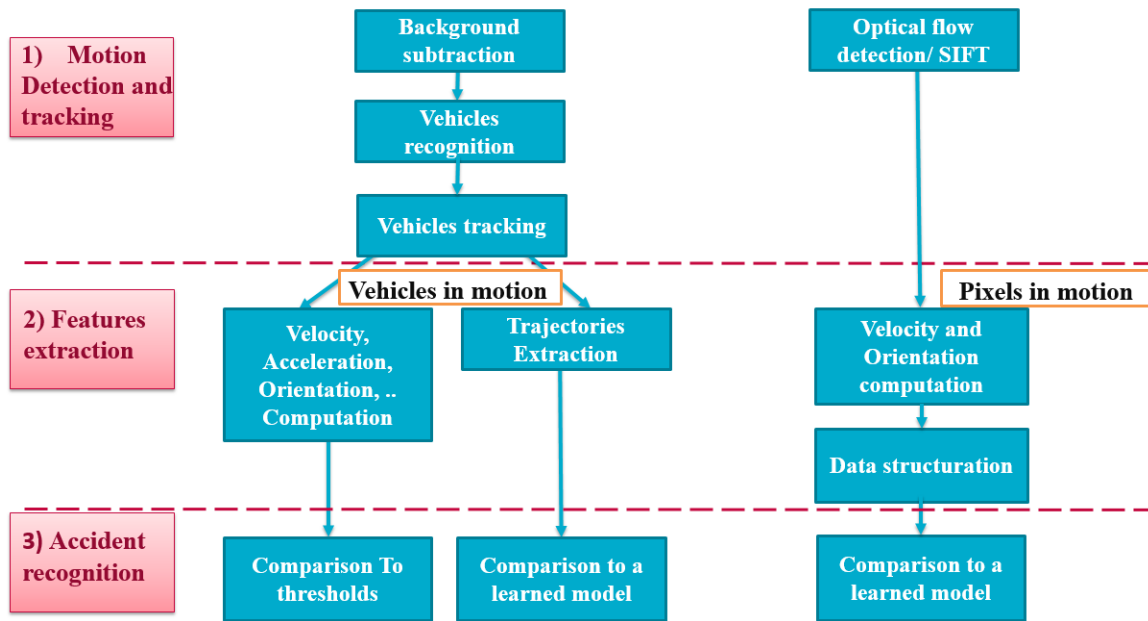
1) Motion Detection and tracking

Background subtraction

Vehicles recognition

Vehicles tracking

Optical flow detection/ SIFT

2) Features extraction

Vehicles in motion

Velocity, Acceleration, Orientation, .. Computation

Trajectories Extraction

Pixels in motion

Velocity and Orientation computation

Data structuration

3) Accident recognition

Comparison To thresholds

Comparison to a learned model

Comparison to a learned model